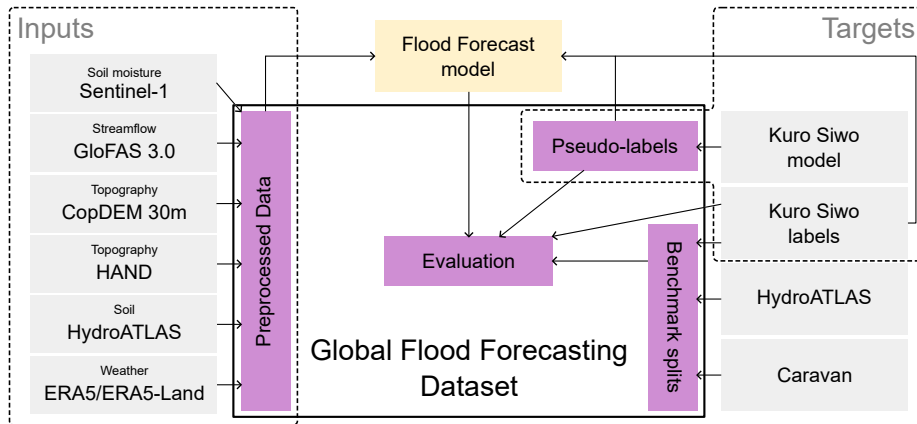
Inputs

Targets

Flood Forecast model

Soil moisture
Sentinel-1

Streamflow
GloFAS 3.0

Topography
CopDEM 30m

Topography
HAND

Soil
HydroATLAS

Weather
ERA5/ERA5-Land

Preprocessed Data

Pseudo-labels

Evaluation

Global Flood Forecasting Dataset

Benchmark splits

Kuro Siwo model

Kuro Siwo labels

HydroATLAS

Caravan